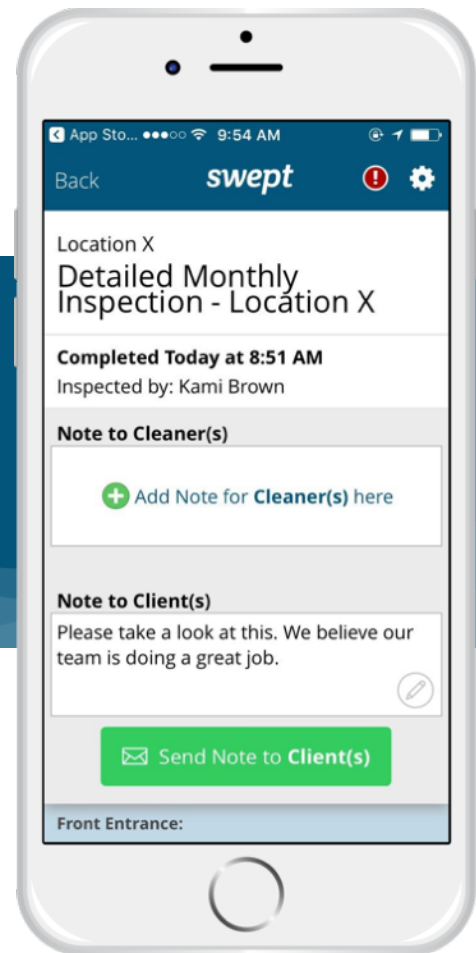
App Sto... ●●●○○ 9:54 AM

Back swept

Location X
Detailed Monthly Inspection - Location X

Completed Today at 8:51 AM
Inspected by: Kami Brown

Note to Cleaner(s)

Add Note for Cleaner(s) here

Note to Client(s)

Please take a look at this. We believe our team is doing a great job.

Send Note to Client(s)

Front Entrance: